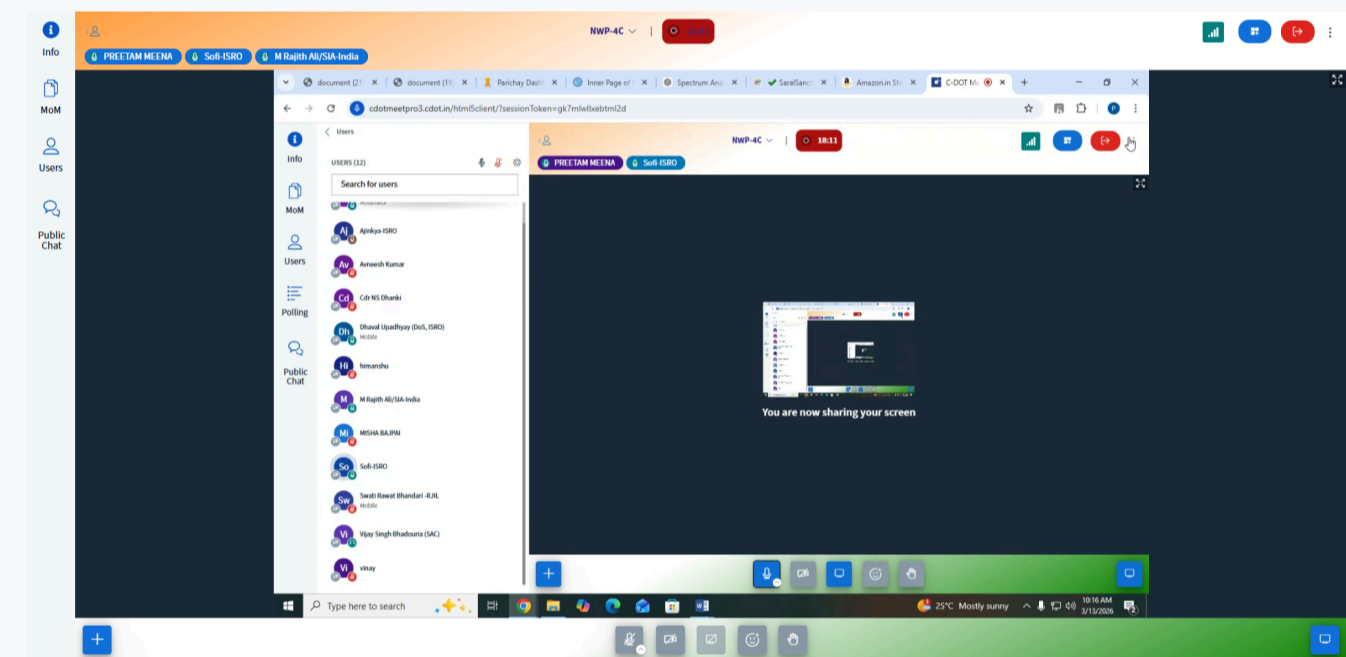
Info

MoM

Users

Public Chat

PREETAM MEENA
Sofi-ISRO
M Rajith Ali/SIA-India

NWP-4C

document (21) ×
document (19) ×
Parichay Dash ×
Inner Page of ×
Spectrum Ana ×
SaralSanch ×
Amazon.in Sh ×
C-DOT Me ×

cdotmeetpro3.cdot.in/html5client/?sessionToken=gk7mlwllxebtml2d

Info

MoM

Users

Polling

Public Chat

Users

USERS (12)

Search for users

Aj Ajinkya-ISRO
Av Avneesh Kumar
Cd Cdr NS Dhanki
Dh Dhaval Upadhyay (DoS, ISRO)
Mobile
Hi himanshu
M M Rajith Ali/SIA-India
Mi MISHA BAJPAI
So Sofi-ISRO
Sw Swati Rawat Bhandari -RJIL
Mobile
Vi Vijay Singh Bhadouria (SAC)
Vi vinay

NWP-4C
18:11

PREETAM MEENA
Sofi-ISRO

You are now sharing your screen

Type here to search

25°C Mostly sunny
10:16 AM
3/13/2026